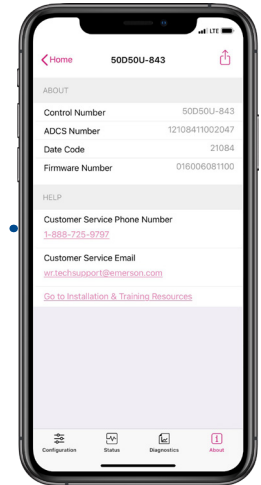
LTE

Home 50D50U-843

ABOUT

| | |
|---|---|
| Control Number | 50D50U-843 |
| ADCS Number | 12108411002047 |
| Date Code | 21084 |
| Firmware Number | 016006081100 |

HELP

Customer Service Phone Number
1-888-725-9797

Customer Service Email
wr.techsupport@emerson.com

Go to Installation & Training Resources

Configuration Status Diagnostics About